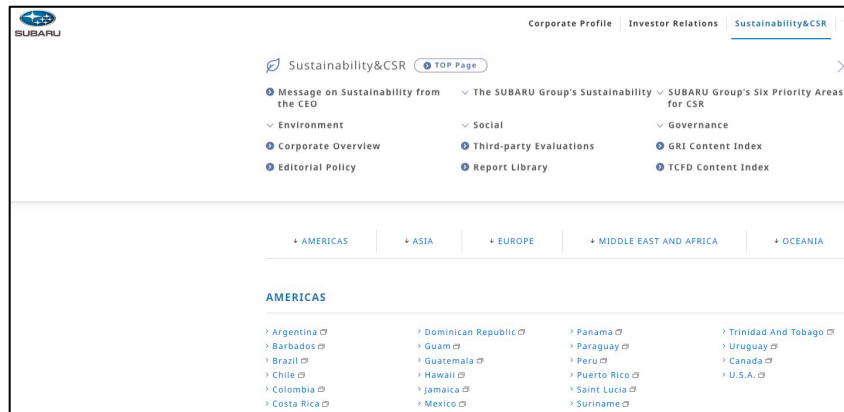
SUBARU

Corporate Profile | Investor Relations | Sustainability&CSR

Sustainability&CSR TOP Page

Message on Sustainability from the CEO
The SUBARU Group's Sustainability
SUBARU Group's Six Priority Areas for CSR
Environment
Social
Governance
Corporate Overview
Third-party Evaluations
GRI Content Index
Editorial Policy
Report Library
TCFD Content Index

AMERICAS | ASIA | EUROPE | MIDDLE EAST AND AFRICA | OCEANIA

AMERICAS

Argentina
Barbados
Brazil
Chile
Colombia
Costa Rica

Dominican Republic
Guam
Guatemala
Hawaii
Jamaica
Mexico

Panama
Paraguay
Peru
Puerto Rico
Saint Lucia
Suriname

Trinidad And Tobago
Uruguay
Canada
U.S.A.